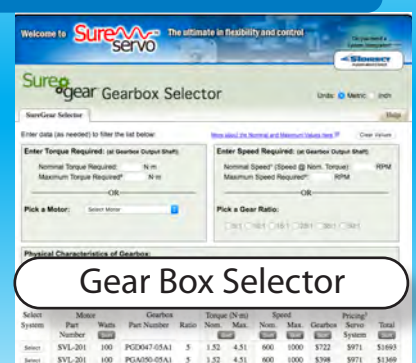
Welcome to SureServo The ultimate in flexibility and control

Sure gear Gearbox Selector

Units: Metric Inch

SureGear Selector

Help

Enter data (as needed) to filter the list below:

More about the Nominal and Maximum Values here

Clear Values

Enter Torque Required: (at Gearbox Output Shaft)

Nominal Torque Required: N·m

Maximum Torque Required* N·m

—OR—

Pick a Motor: Select Motor

Enter Speed Required: (at Gearbox Output Shaft)

Nominal Speed* (Speed @ Nom. Torque) RPM

Maximum Speed Required* RPM

—OR—

Pick a Gear Ratio:

Physical Characteristics of Gearbox:

Gear Box Selector

| Select System | Motor Part Number | Watts | Gearbox Part Number | Ratio | Torque (N·m) Nom. | Max. | Speed Nom. | Max. | Gearbox | Pricing Servo System | Total |
|---|---|---|---|---|---|---|---|---|---|---|---|
| Select | SVL-201 | 100 | PGD047-05A1 | 5 | 1.52 | 4.51 | 600 | 1000 | $722 | $971 | $1693 |
| Select | SVL-201 | 100 | PGA050-05A1 | 5 | 1.52 | 4.51 | 600 | 1000 | $398 | $971 | $1369 |